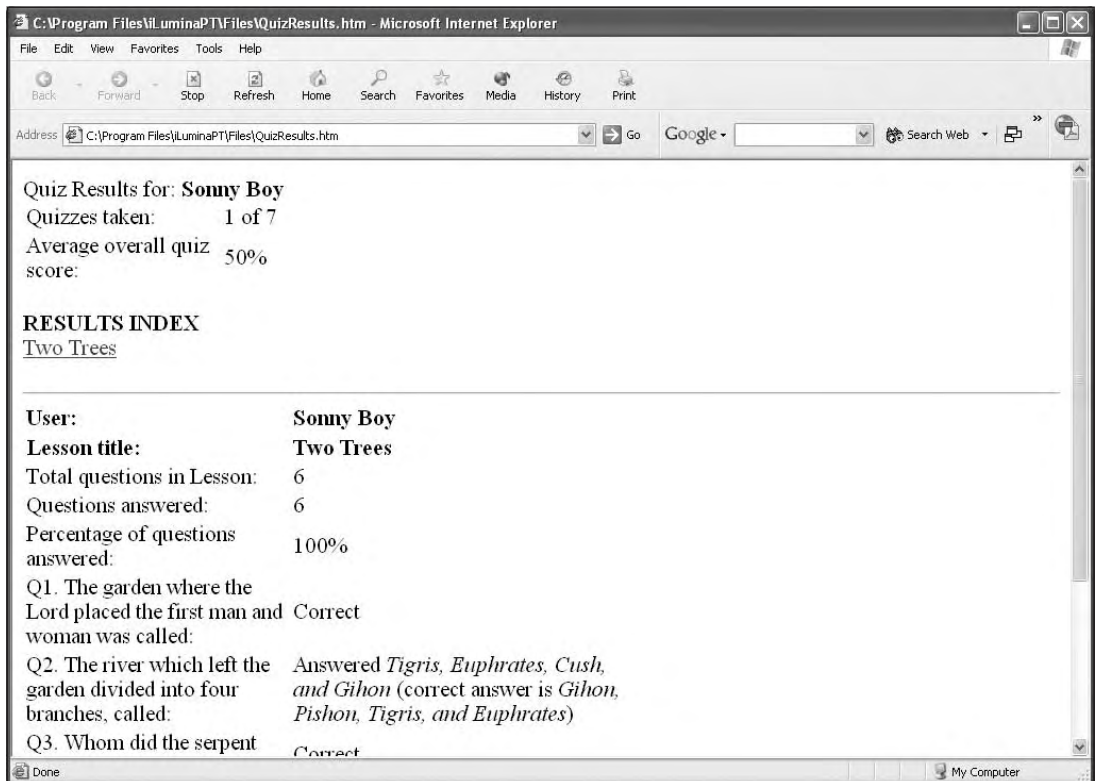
C:\Program Files\iLuminaPT\Files\QuizResults.htm - Microsoft Internet Explorer

File Edit View Favorites Tools Help

Back Forward Stop Refresh Home Search Favorites Media History Print

Address C:\Program Files\iLuminaPT\Files\QuizResults.htm Go Google Search Web

Quiz Results for: **Sonny Boy**

| | |
|---|---|
| Quizzes taken: | 1 of 7 |
| Average overall quiz score: | 50% |

**RESULTS INDEX**
Two Trees

| | |
|---|---|
| **User:** | **Sonny Boy** |
| **Lesson title:** | **Two Trees** |
| Total questions in Lesson: | 6 |
| Questions answered: | 6 |
| Percentage of questions answered: | 100% |
| Q1. The garden where the Lord placed the first man and woman was called: | Correct |
| Q2. The river which left the garden divided into four branches, called: | Answered *Tigris, Euphrates, Cush, and Gihon* (correct answer is *Gihon, Pishon, Tigris, and Euphrates*) |
| Q3. Whom did the serpent | Correct |

Done My Computer